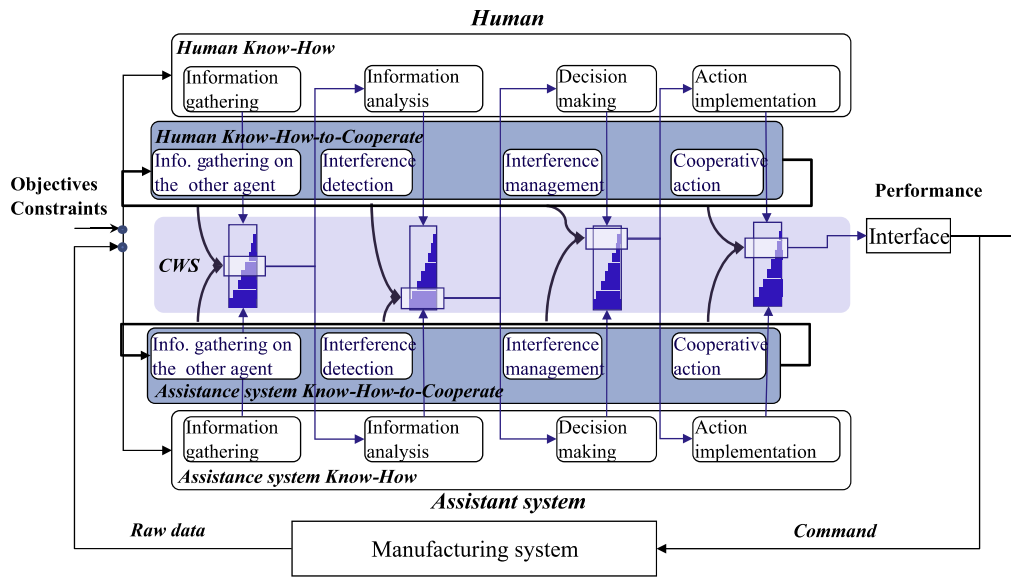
Human

Human Know-How

Information gathering

Information analysis

Decision making

Action implementation

Human Know-How-to-Cooperate

Info. gathering on the other agent

Interference detection

Interference management

Cooperative action

Objectives
Constraints

Performance

CWS

Interface

Info. gathering on the other agent

Interference detection

Interference management

Cooperative action

Assistance system Know-How-to-Cooperate

Information gathering

Information analysis

Decision making

Action implementation

Assistance system Know-How

Assistant system

Raw data

Command

Manufacturing system